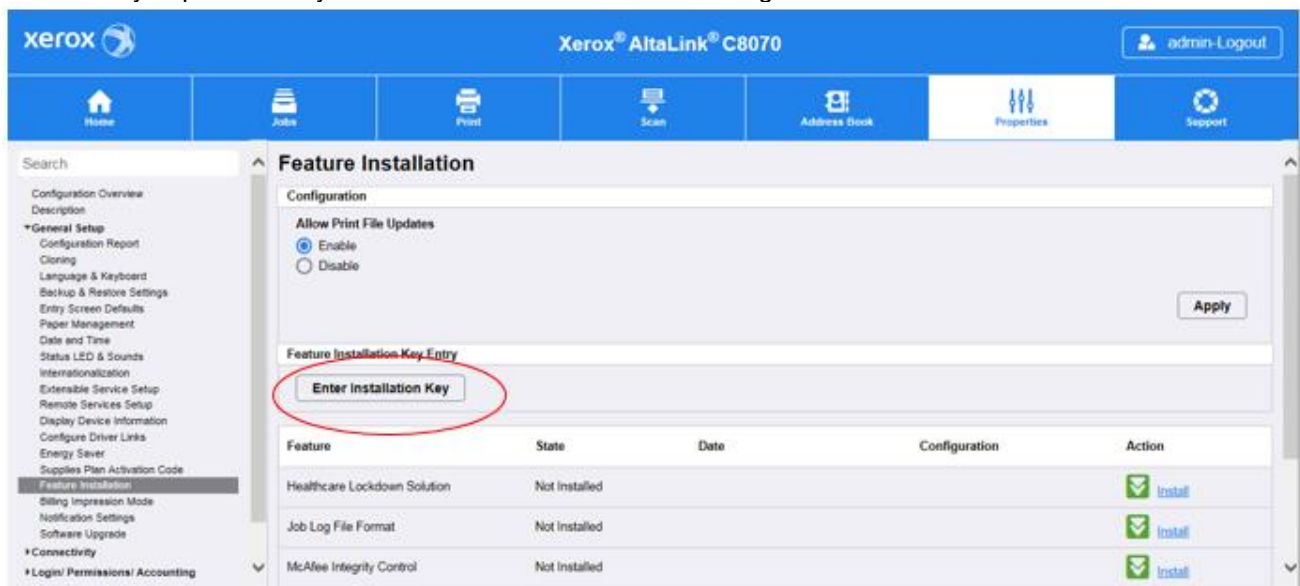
xerox

Xerox® AltaLink® C8070

admin-Logout

Home | Jobs | Print | Scan | Address Book | Properties | Support

Search

Configuration Overview
Description
▾General Setup
Configuration Report
Cloning
Language & Keyboard
Backup & Restore Settings
Entry Screen Defaults
Paper Management
Date and Time
Status LED & Sounds
Internationalization
Extensible Service Setup
Remote Services Setup
Display Device Information
Configure Driver Links
Energy Saver
Supplies Plan Activation Code
Feature Installation
Billing Impression Mode
Notification Settings
Software Upgrade
▸Connectivity
▸Login/ Permissions/ Accounting

Feature Installation

Configuration

Allow Print File Updates
Enable
Disable

Apply

Feature Installation Key Entry

Enter Installation Key

| Feature | State | Date | Configuration | Action |
|---|---|---|---|---|
| Healthcare Lockdown Solution | Not Installed | | | Install |
| Job Log File Format | Not Installed | | | Install |
| McAfee Integrity Control | Not Installed | | | Install |